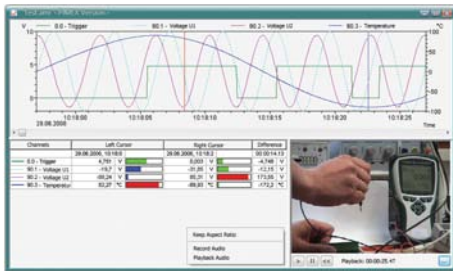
"TestLens" (PIMEX Version)

0.0 - Trigger
80.1 - Voltage U1
80.2 - Voltage U2
80.3 - Temperature

V
°C

10
5
0
-5
-10

100
50
0
-50
-100

29.06.2006

10:18:00
10:18:05
10:18:10
10:18:15
10:18:20
10:18:25

Time

| Channels | Left Cursor | | | Right Cursor | | | Difference |
|---|---|---|---|---|---|---|---|
| | 29.06.2006, 10:18:0 | | | 29.06.2006, 10:18:2 | | | 00:00:14.5 |
| 0.0 - Trigger | 4,791 | V | | 0,033 | V | | -4,748 V |
| 80.1 - Voltage U1 | -19,7 | V | | -31,85 | V | | -12,15 V |
| 80.2 - Voltage U2 | -90,24 | V | | 82,31 | V | | 173,05 V |
| 80.3 - Temperature | 82,27 | °C | | -89,85 | °C | | -172,1 °C |

Keep Aspect Ratio
Record Audio
Playback Audio

Playback: 00:00:25.47